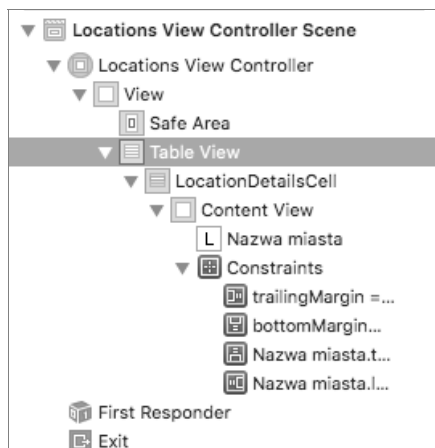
Locations View Controller Scene

Locations View Controller

View

Safe Area

Table View

LocationDetailsCell

Content View

L Nazwa miasta

Constraints

trailingMargin =...

bottomMargin...

Nazwa miasta.t...

Nazwa miasta.l...

First Responder

Exit